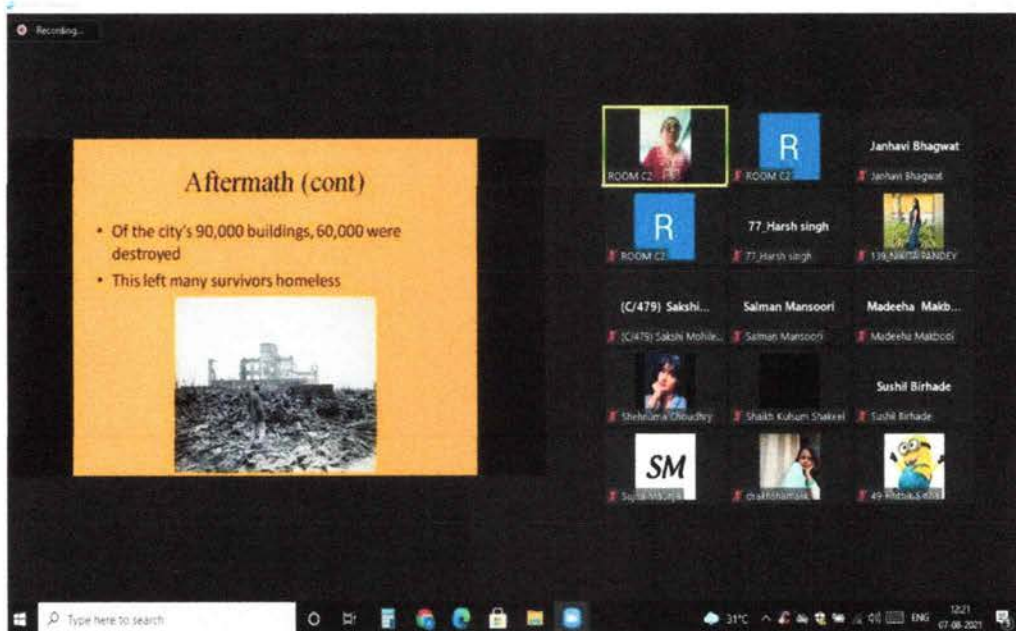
Recording...

Aftermath (cont)

• Of the city's 90,000 buildings, 60,000 were destroyed

• This left many survivors homeless

ROOM C2 - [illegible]

R

ROOM C2

Janhavi Bhagwat

Janhavi Bhagwat

R

ROOM C2

77_Harsh singh

77_Harsh singh

139_NIKITA PANDEY

(C/479) Sakshi...

(C/479) Sakshi Mohile...

Salman Mansoori

Salman Mansoori

Madeeha Makb...

Madeeha Makbool

Shehnuma Choudhry

Shaikh Kulsum Shakeel

Sushil Birhade

Sushil Birhade

SM

Sujal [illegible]

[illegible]

49-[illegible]

Type here to search

31°C

ENG

12:21

07-08-2021